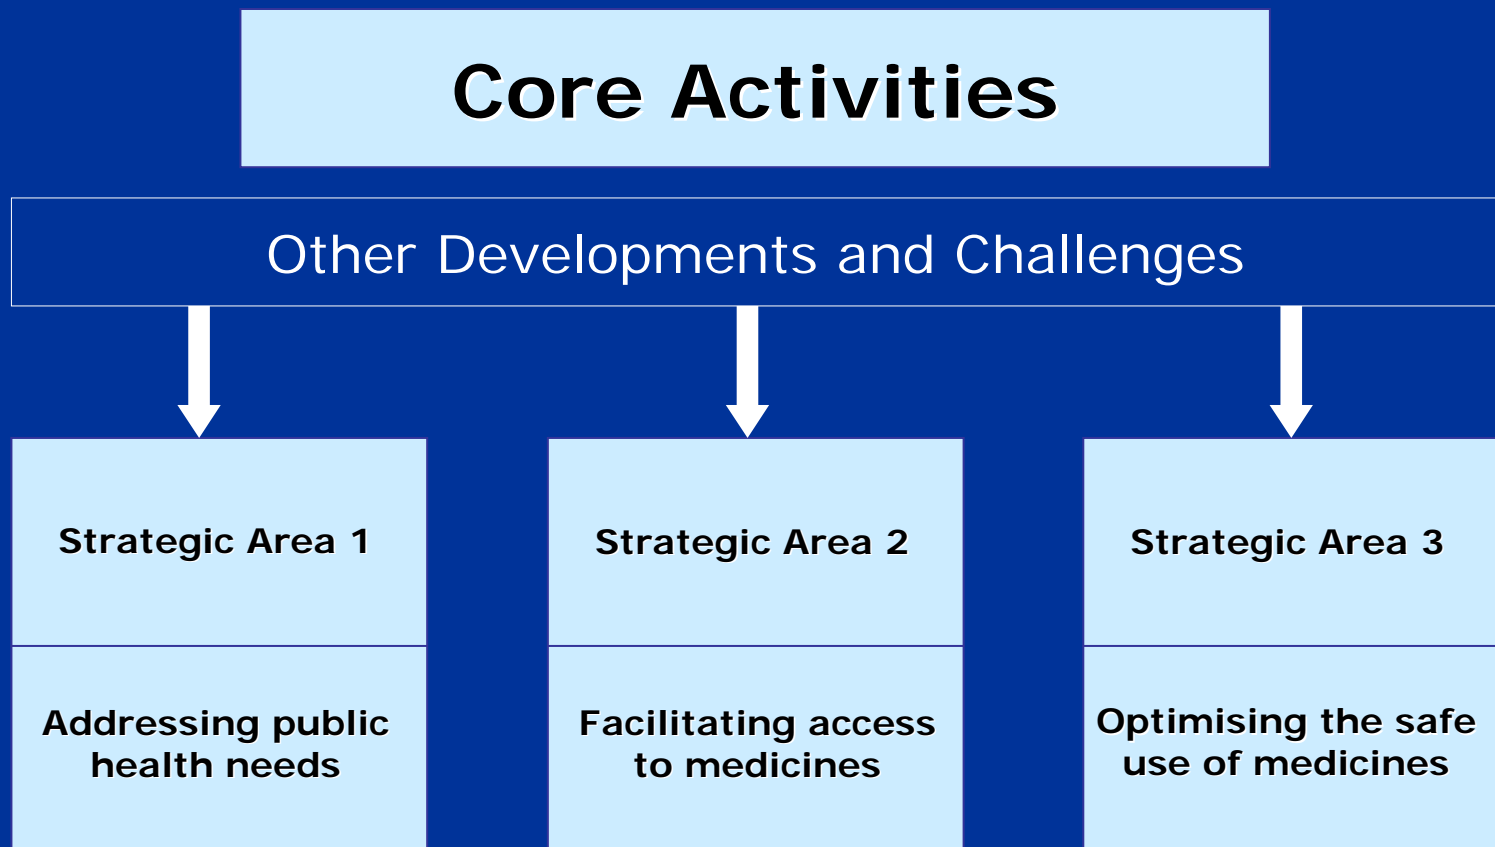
Core Activities

Other Developments and Challenges

Strategic Area 1

Addressing public health needs

Strategic Area 2

Facilitating access to medicines

Strategic Area 3

Optimising the safe use of medicines